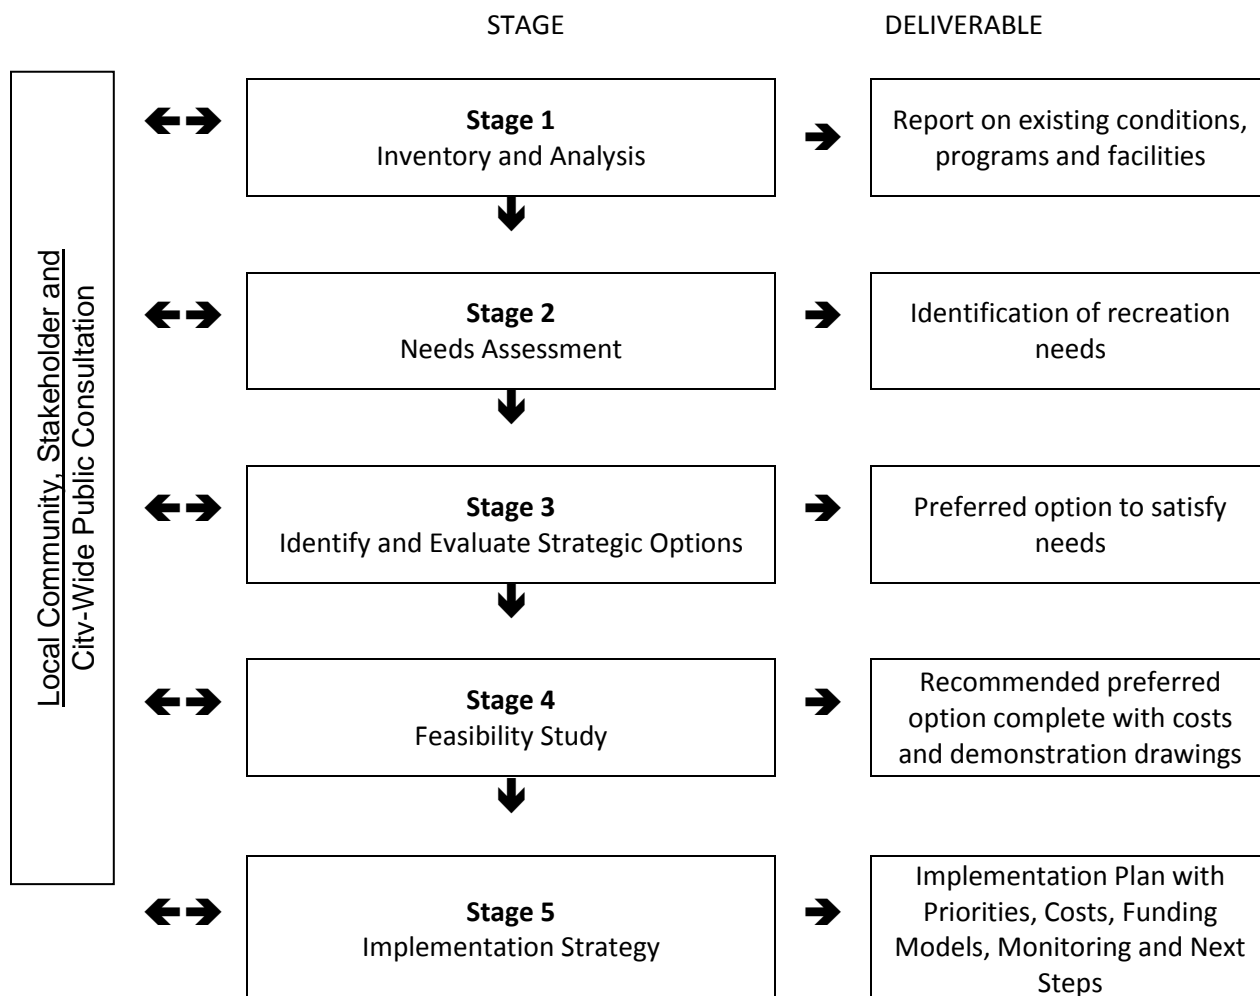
STAGE

DELIVERABLE

Local Community, Stakeholder and City-Wide Public Consultation

**Stage 1**
Inventory and Analysis

Report on existing conditions, programs and facilities

**Stage 2**
Needs Assessment

Identification of recreation needs

**Stage 3**
Identify and Evaluate Strategic Options

Preferred option to satisfy needs

**Stage 4**
Feasibility Study

Recommended preferred option complete with costs and demonstration drawings

**Stage 5**
Implementation Strategy

Implementation Plan with Priorities, Costs, Funding Models, Monitoring and Next Steps